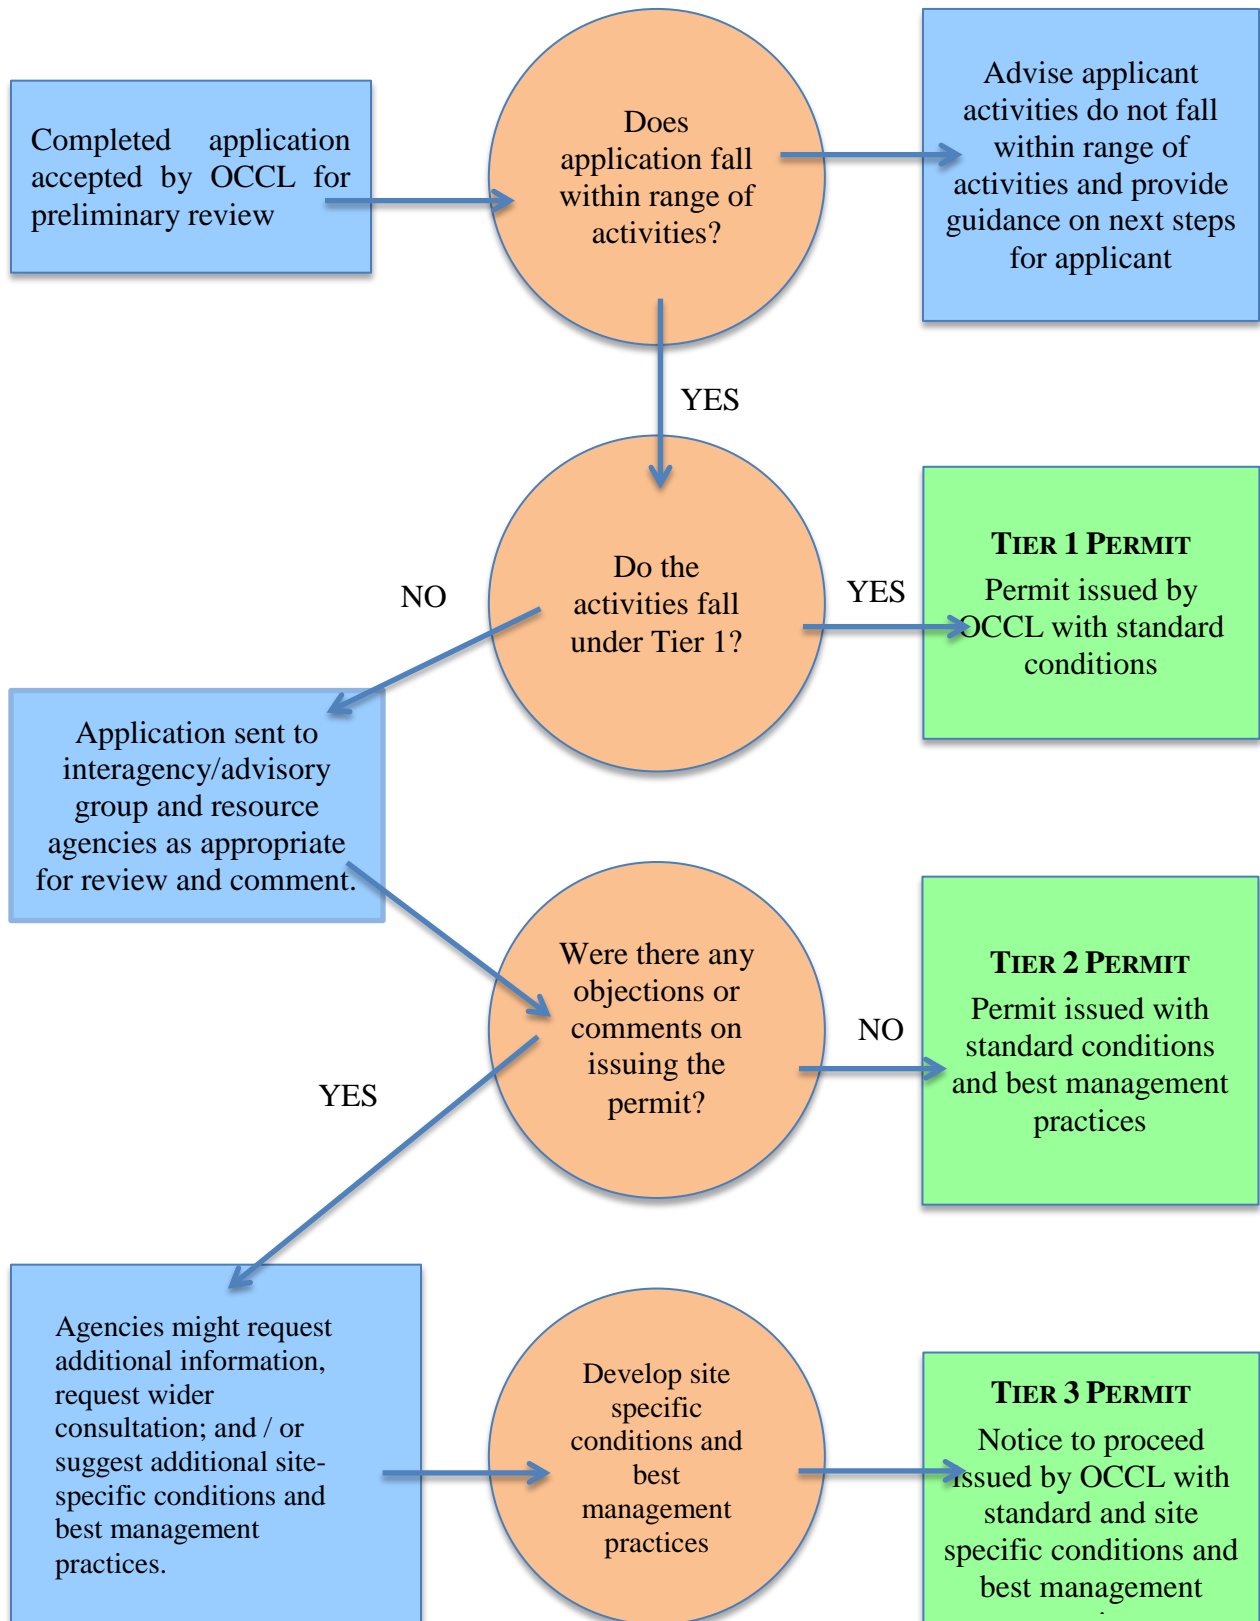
Completed application accepted by OCCL for preliminary review

Does application fall within range of activities?

Advise applicant activities do not fall within range of activities and provide guidance on next steps for applicant

YES

NO

Do the activities fall under Tier 1?

YES

TIER 1 PERMIT

Permit issued by OCCL with standard conditions

Application sent to interagency/advisory group and resource agencies as appropriate for review and comment.

Were there any objections or comments on issuing the permit?

NO

TIER 2 PERMIT

Permit issued with standard conditions and best management practices

YES

Agencies might request additional information, request wider consultation; and / or suggest additional site-specific conditions and best management practices.

Develop site specific conditions and best management practices

TIER 3 PERMIT

Notice to proceed issued by OCCL with standard and site specific conditions and best management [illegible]